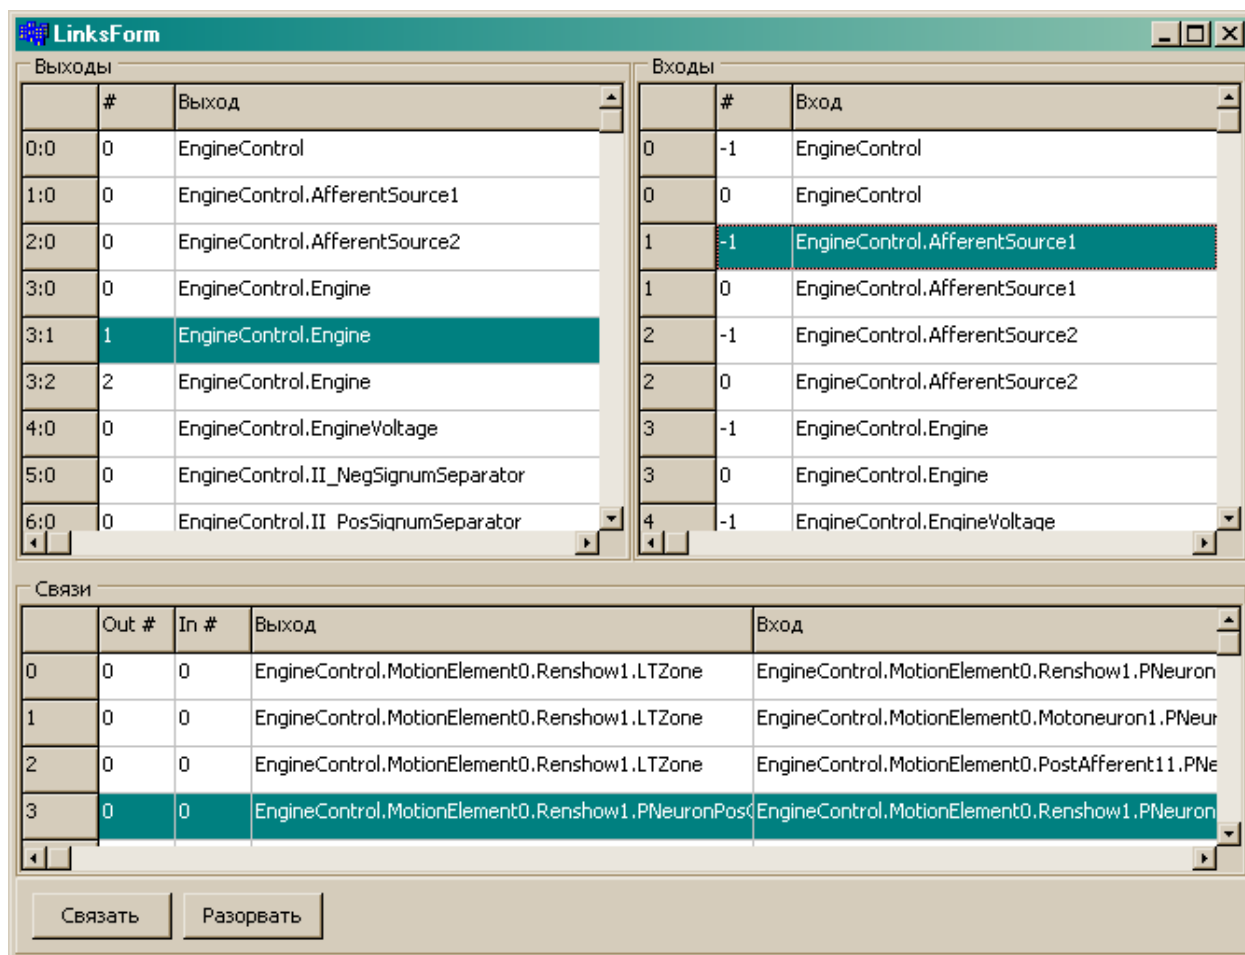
LinksForm

Выходы

| | # | Выход |
|---|---|---|
| 0:0 | 0 | EngineControl |
| 1:0 | 0 | EngineControl.AfferentSource1 |
| 2:0 | 0 | EngineControl.AfferentSource2 |
| 3:0 | 0 | EngineControl.Engine |
| 3:1 | 1 | EngineControl.Engine |
| 3:2 | 2 | EngineControl.Engine |
| 4:0 | 0 | EngineControl.EngineVoltage |
| 5:0 | 0 | EngineControl.II_NegSignumSeparator |
| 6:0 | 0 | EngineControl.II_PosSignumSeparator |

Входы

| | # | Вход |
|---|---|---|
| 0 | -1 | EngineControl |
| 0 | 0 | EngineControl |
| 1 | -1 | EngineControl.AfferentSource1 |
| 1 | 0 | EngineControl.AfferentSource1 |
| 2 | -1 | EngineControl.AfferentSource2 |
| 2 | 0 | EngineControl.AfferentSource2 |
| 3 | -1 | EngineControl.Engine |
| 3 | 0 | EngineControl.Engine |
| 4 | -1 | EngineControl.EngineVoltage |

Связи

| | Out # | In # | Выход | Вход |
|---|---|---|---|---|
| 0 | 0 | 0 | EngineControl.MotionElement0.Renshow1.LTZone | EngineControl.MotionElement0.Renshow1.PNeuron |
| 1 | 0 | 0 | EngineControl.MotionElement0.Renshow1.LTZone | EngineControl.MotionElement0.Motoneuron1.PNeur |
| 2 | 0 | 0 | EngineControl.MotionElement0.Renshow1.LTZone | EngineControl.MotionElement0.PostAfferent11.PNe |
| 3 | 0 | 0 | EngineControl.MotionElement0.Renshow1.PNeuronPos( | EngineControl.MotionElement0.Renshow1.PNeuron |

Связать Разорвать